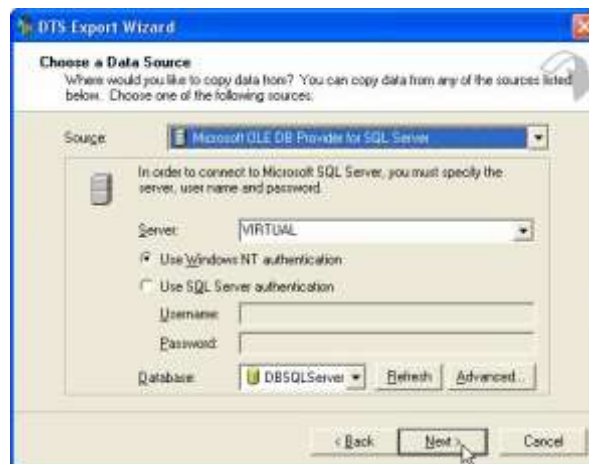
DTS Export Wizard

Choose a Data Source
Where would you like to copy data from? You can copy data from any of the sources listed below. Choose one of the following sources:

Source: Microsoft OLE DB Provider for SQL Server

In order to connect to Microsoft SQL Server, you must specify the server, user name and password.

Server: VIRTUAL

Use Windows NT authentication

Use SQL Server authentication

Username:

Password:

Database: DBSQLServer

Refresh

Advanced...

< Back

Next >

Cancel